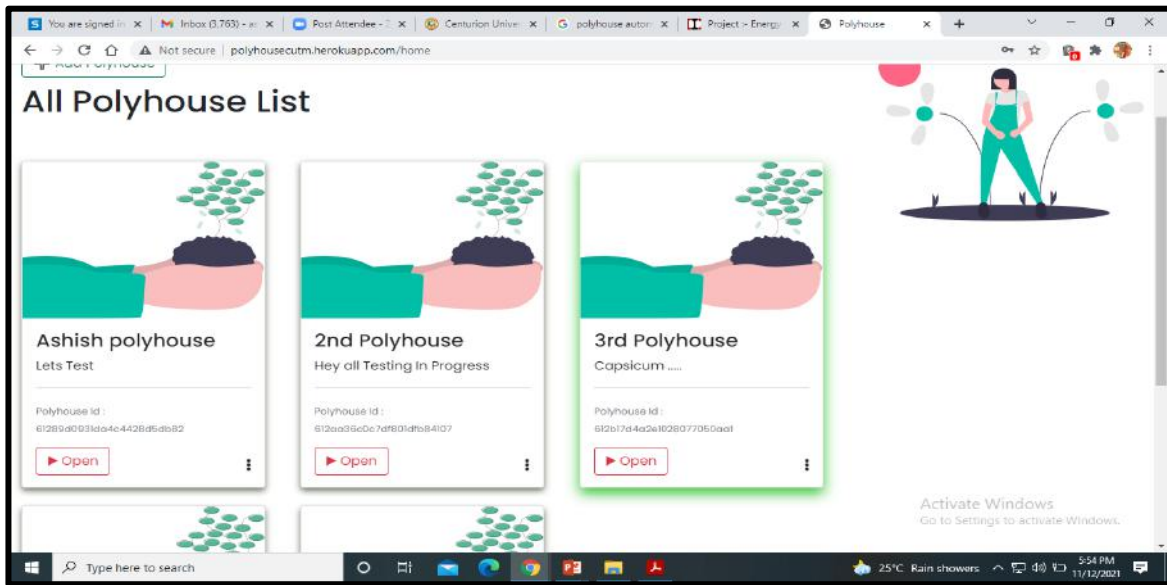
You are signed in ×
Inbox (3,763) - a ×
Post Attendee - ×
Centurion Univer ×
polyhouse autom ×
Project :- Energy ×
Polyhouse ×
+

Not secure | polyhousecutm.herokuapp.com/home

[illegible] Polyhouse

All Polyhouse List

Ashish polyhouse
Lets Test
Polyhouse Id :
61289d0931da4e4428d5db82
▶ Open

2nd Polyhouse
Hey all Testing In Progress
Polyhouse Id :
612aa36c0c7df801dfb84107
▶ Open

3rd Polyhouse
Capsicum .....
Polyhouse Id :
612b17d4a2e1028077050aa1
▶ Open

Activate Windows
Go to Settings to activate Windows.

Type here to search
25°C Rain showers
5:54 PM
11/12/2021